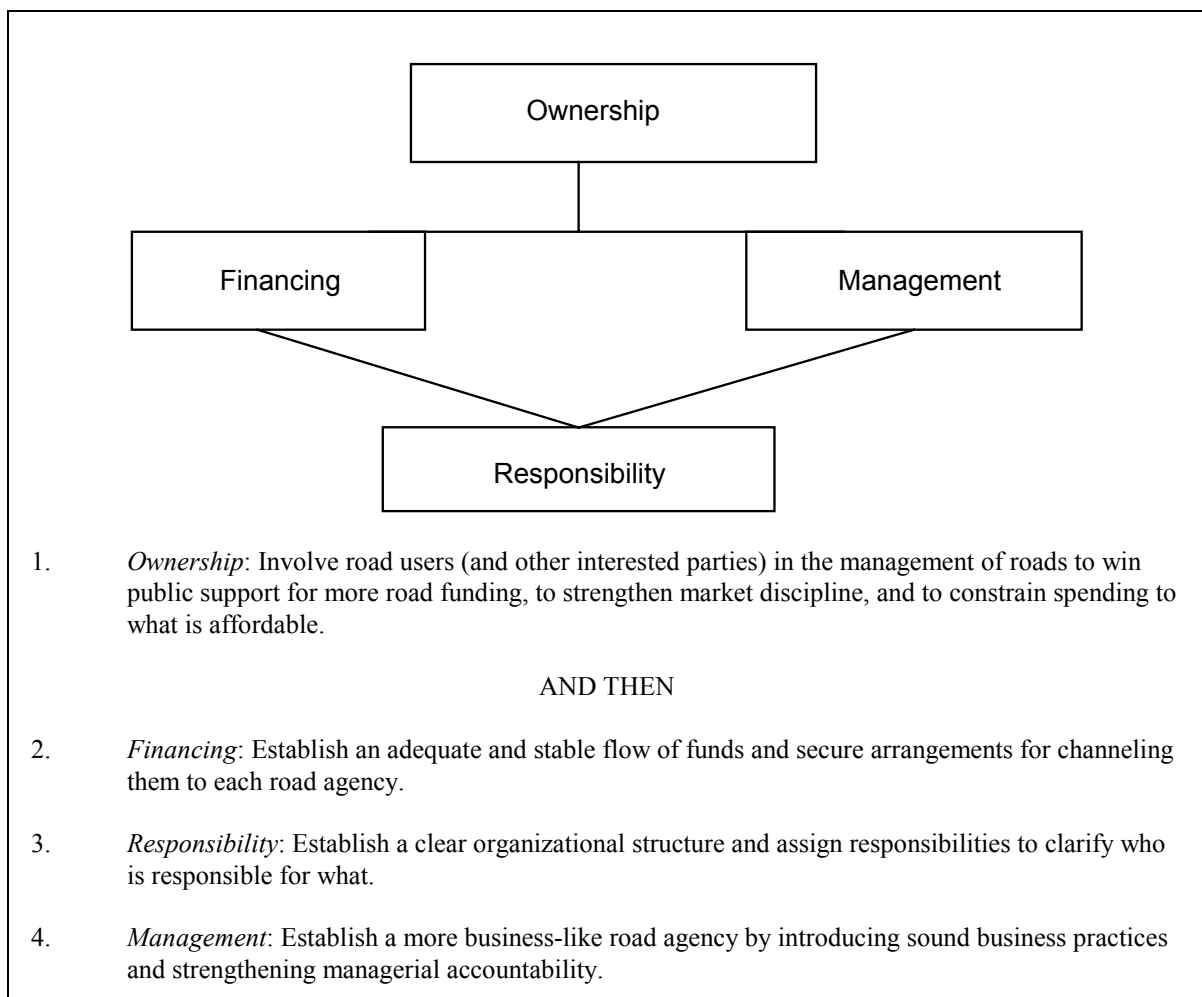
Ownership

Financing

Management

Responsibility

1. *Ownership*: Involve road users (and other interested parties) in the management of roads to win public support for more road funding, to strengthen market discipline, and to constrain spending to what is affordable.

AND THEN

2. *Financing*: Establish an adequate and stable flow of funds and secure arrangements for channeling them to each road agency.

3. *Responsibility*: Establish a clear organizational structure and assign responsibilities to clarify who is responsible for what.

4. *Management*: Establish a more business-like road agency by introducing sound business practices and strengthening managerial accountability.